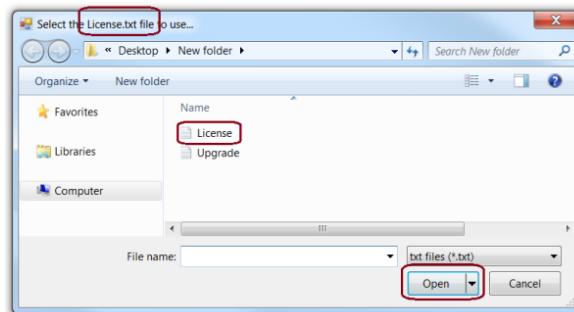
Select the License.txt file to use...

« Desktop ▸ New folder ▸

Search New folder

Organize ▾ New folder

Favorites

Libraries

Computer

Name

License

Upgrade

File name:

txt files (*.txt)

Open

Cancel